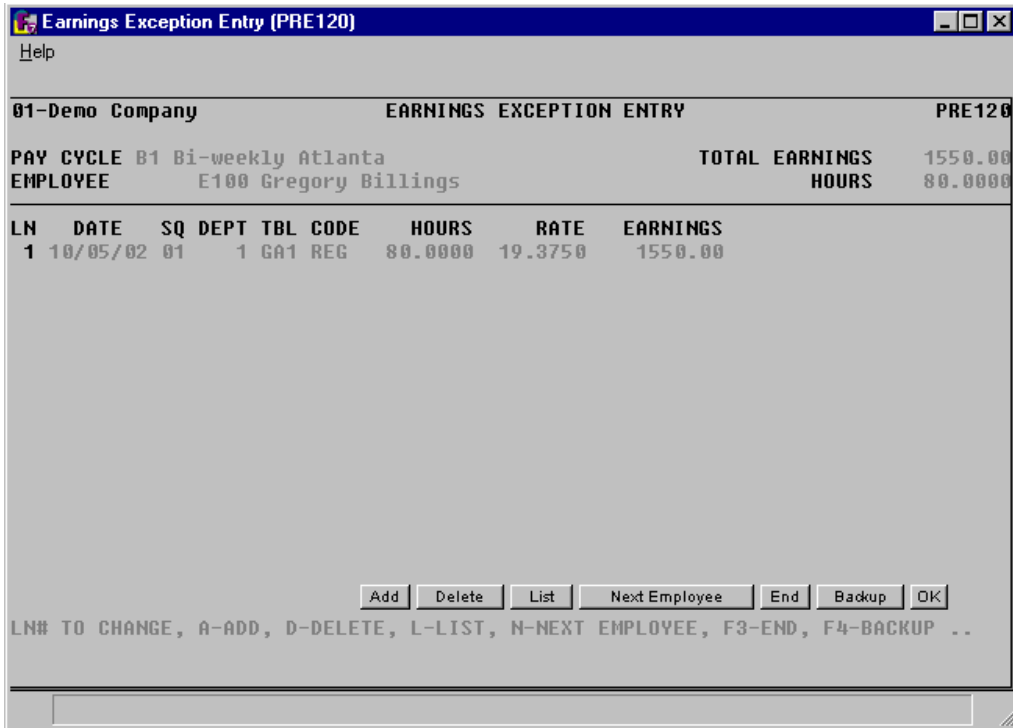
Earnings Exception Entry (PRE120)

Help

01-Demo Company EARNINGS EXCEPTION ENTRY PRE120

PAY CYCLE B1 Bi-weekly Atlanta TOTAL EARNINGS 1550.00
EMPLOYEE E100 Gregory Billings HOURS 80.0000

| LN | DATE | SQ | DEPT | TBL | CODE | HOURS | RATE | EARNINGS |
|---|---|---|---|---|---|---|---|---|
| 1 | 10/05/02 | 01 | 1 | GA1 | REG | 80.0000 | 19.3750 | 1550.00 |

Add Delete List Next Employee End Backup OK

LN# TO CHANGE, A-ADD, D-DELETE, L-LIST, N-NEXT EMPLOYEE, F3-END, F4-BACKUP ..